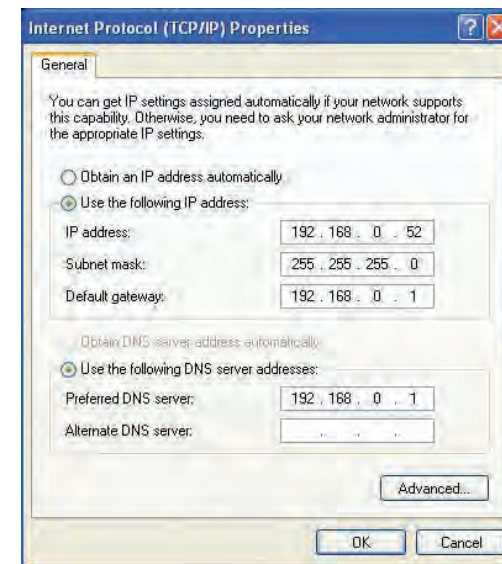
Internet Protocol (TCP/IP) Properties

?

General

You can get IP settings assigned automatically if your network supports this capability. Otherwise, you need to ask your network administrator for the appropriate IP settings.

Obtain an IP address automatically

Use the following IP address:

IP address: 192 . 168 . 0 . 52

Subnet mask: 255 . 255 . 255 . 0

Default gateway: 192 . 168 . 0 . 1

Obtain DNS server address automatically

Use the following DNS server addresses:

Preferred DNS server: 192 . 168 . 0 . 1

Alternate DNS server: . . .

Advanced...

OK

Cancel